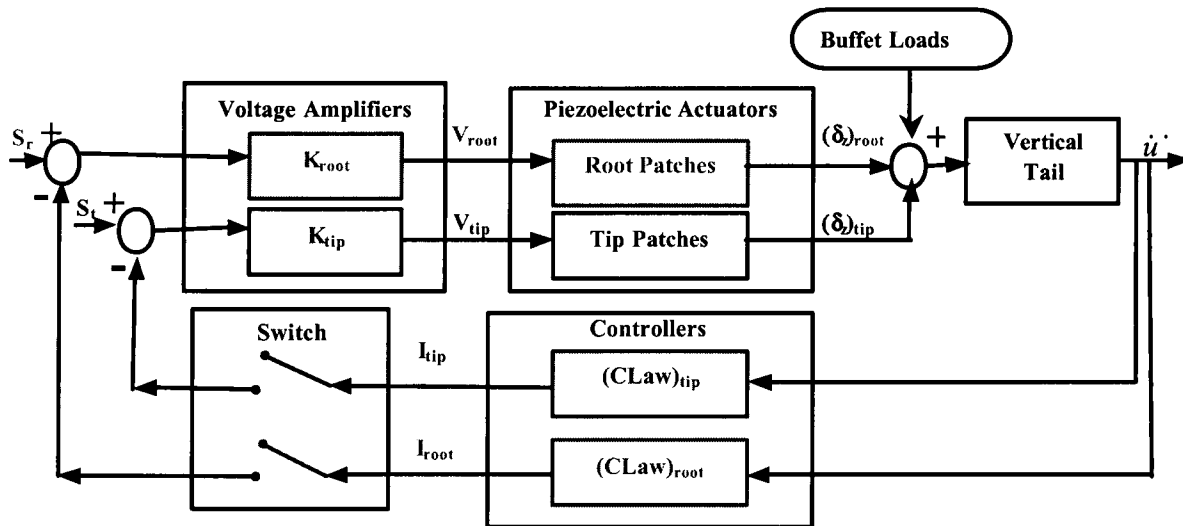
Buffet Loads

Voltage Amplifiers

Piezoelectric Actuators

$S_r$ +

-

$S_t$ +

-

$K_{root}$

$K_{tip}$

$V_{root}$

$V_{tip}$

Root Patches

Tip Patches

$(\delta_z)_{root}$

$(\delta_z)_{tip}$

+

Vertical Tail

$\dot{u}$

Switch

Controllers

$I_{tip}$

$I_{root}$

$(CLaw)_{tip}$

$(CLaw)_{root}$